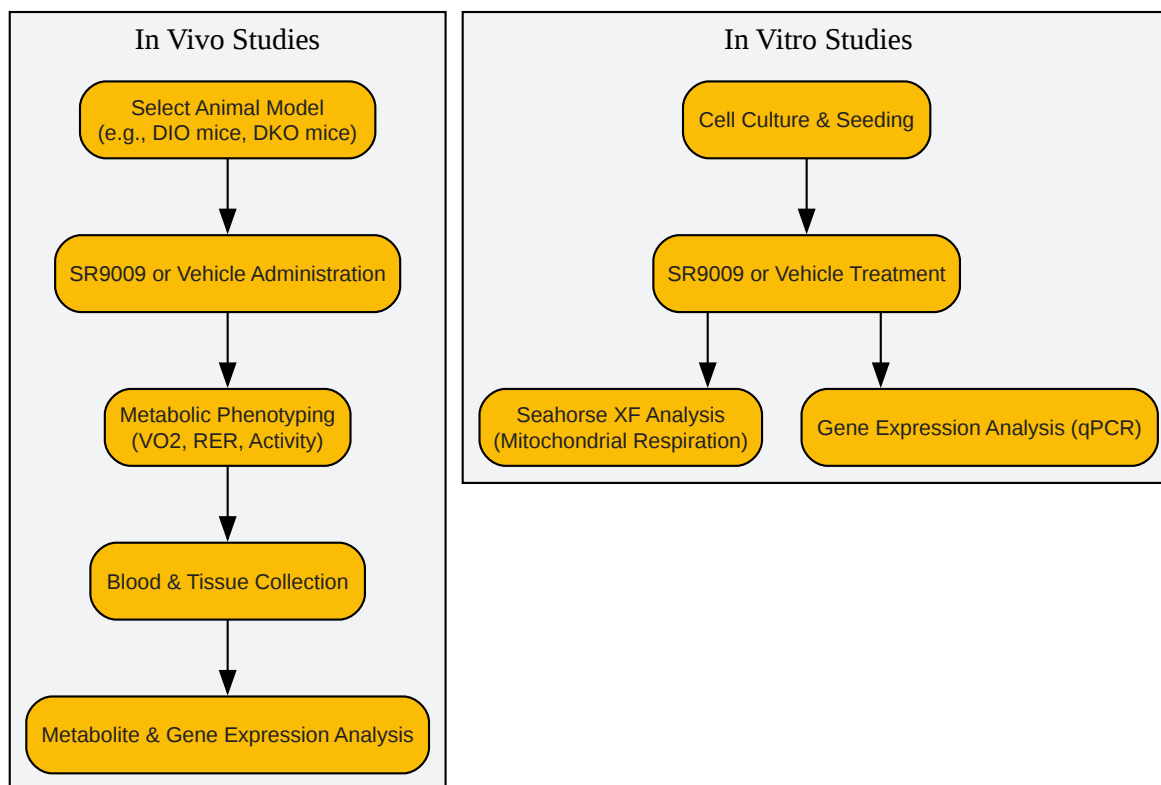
In Vivo Studies

Select Animal Model
(e.g., DIO mice, DKO mice)

SR9009 or Vehicle Administration

Metabolic Phenotyping
(VO2, RER, Activity)

Blood & Tissue Collection

Metabolite & Gene Expression Analysis

In Vitro Studies

Cell Culture & Seeding

SR9009 or Vehicle Treatment

Seahorse XF Analysis
(Mitochondrial Respiration)

Gene Expression Analysis (qPCR)